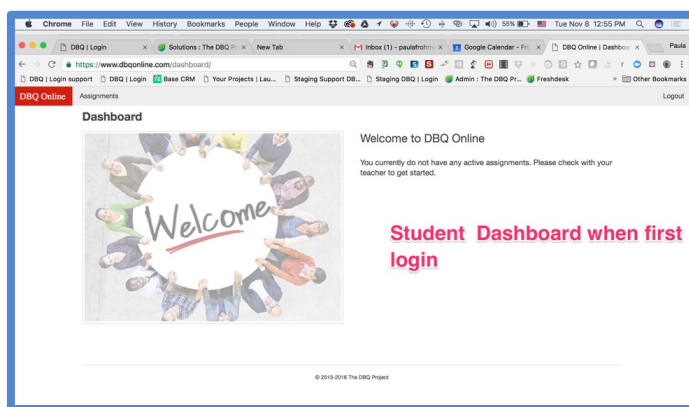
Chrome File Edit View History Bookmarks People Window Help 55% Tue Nov 8 12:55 PM

DBQ | Login
Solutions : The DBQ P
New Tab
Inbox (1) - paulafrohm
Google Calendar - Fri
DBQ Online | Dashbo
Paula

https://www.dbqonline.com/dashboard/

DBQ | Login support
DBQ | Login
Base CRM
Your Projects | Lau...
Staging Support DB...
Staging DBQ | Login
Admin : The DBQ Pr...
Freshdesk
Other Bookmarks

DBQ Online
Assignments
Logout

Dashboard

Welcome

Welcome to DBQ Online

You currently do not have any active assignments. Please check with your teacher to get started.

Student Dashboard when first login

© 2013-2016 The DBQ Project